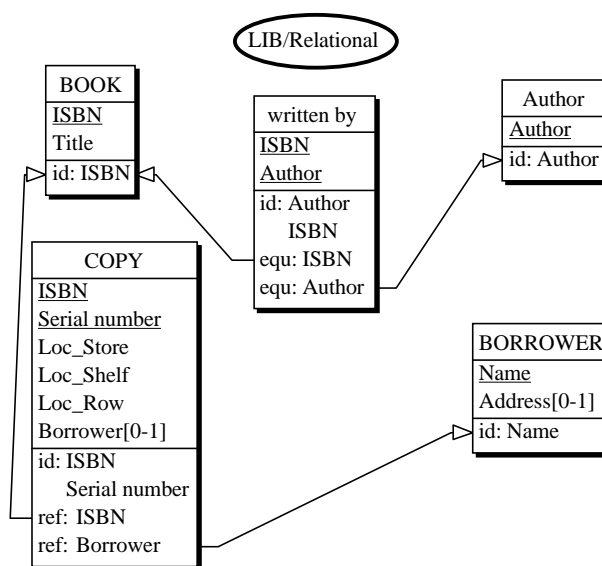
LIB/Relational

BOOK
ISBN
Title
id: ISBN

written by
ISBN
Author
id: Author
ISBN
equ: ISBN
equ: Author

Author
Author
id: Author

COPY
ISBN
Serial number
Loc_Store
Loc_Shelf
Loc_Row
Borrower[0-1]
id: ISBN
Serial number
ref: ISBN
ref: Borrower

BORROWER
Name
Address[0-1]
id: Name